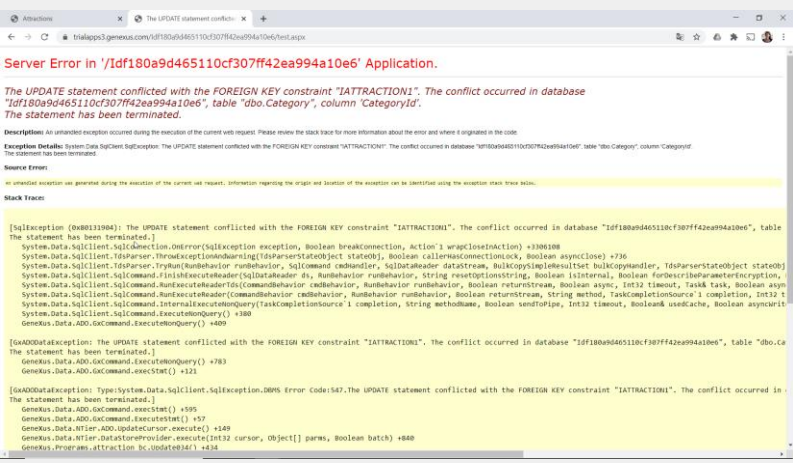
Attractions
The UPDATE statement conflicte
trialapps3.genexus.com/Idf180a9d465110cf307ff42ea994a10e6/test.aspx

Server Error in '/Idf180a9d465110cf307ff42ea994a10e6' Application.

The UPDATE statement conflicted with the FOREIGN KEY constraint "IATTRACTION1". The conflict occurred in database "Idf180a9d465110cf307ff42ea994a10e6", table "dbo.Category", column 'CategoryId'. The statement has been terminated.

Description: An unhandled exception occurred during the execution of the current web request. Please review the stack trace for more information about the error and where it originated in the code.

Exception Details: System.Data.SqlClient.SqlException: The UPDATE statement conflicted with the FOREIGN KEY constraint "IATTRACTION1". The conflict occurred in database "Idf180a9d465110cf307ff42ea994a10e6", table "dbo.Category", column 'CategoryId'. The statement has been terminated.

Source Error:

An unhandled exception was generated during the execution of the current web request. Information regarding the origin and location of the exception can be identified using the exception stack trace below.

Stack Trace:

[SqlException (0x80131904): The UPDATE statement conflicted with the FOREIGN KEY constraint "IATTRACTION1". The conflict occurred in database "Idf180a9d465110cf307ff42ea994a10e6", table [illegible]
The statement has been terminated.]
System.Data.SqlClient.SqlConnection.OnError(SqlException exception, Boolean breakConnection, Action`1 wrapCloseInAction) +3306108
System.Data.SqlClient.TdsParser.ThrowExceptionAndWarning(TdsParserStateObject stateObj, Boolean callerHasConnectionLock, Boolean asyncClose) +736
System.Data.SqlClient.TdsParser.TryRun(RunBehavior runBehavior, SqlCommand cmdHandler, SqlDataReader dataStream, BulkCopySimpleResultSet bulkCopyHandler, TdsParserStateObject stateObj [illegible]
System.Data.SqlClient.SqlCommand.FinishExecuteReader(SqlDataReader ds, RunBehavior runBehavior, String resetOptionsString, Boolean isInternal, Boolean forDescribeParameterEncryption, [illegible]
System.Data.SqlClient.SqlCommand.RunExecuteReaderTds(CommandBehavior cmdBehavior, RunBehavior runBehavior, Boolean returnStream, Boolean async, Int32 timeout, Task& task, Boolean asyn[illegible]
System.Data.SqlClient.SqlCommand.RunExecuteReader(CommandBehavior cmdBehavior, RunBehavior runBehavior, Boolean returnStream, String method, TaskCompletionSource`1 completion, Int32 t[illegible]
System.Data.SqlClient.SqlCommand.InternalExecuteNonQuery(TaskCompletionSource`1 completion, String methodName, Boolean sendToPipe, Int32 timeout, Boolean& usedCache, Boolean asyncWrit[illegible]
System.Data.SqlClient.SqlCommand.ExecuteNonQuery() +380
GeneXus.Data.ADO.GxCommand.ExecuteNonQuery() +409

[GxADODataException: The UPDATE statement conflicted with the FOREIGN KEY constraint "IATTRACTION1". The conflict occurred in database "Idf180a9d465110cf307ff42ea994a10e6", table "dbo.Ca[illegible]
The statement has been terminated.]
GeneXus.Data.ADO.GxCommand.ExecuteNonQuery() +783
GeneXus.Data.ADO.GxCommand.execStmt() +121

[GxADODataException: Type:System.Data.SqlClient.SqlException.DBMS Error Code:547.The UPDATE statement conflicted with the FOREIGN KEY constraint "IATTRACTION1". The conflict occurred in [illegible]
The statement has been terminated.]
GeneXus.Data.ADO.GxCommand.execStmt() +595
GeneXus.Data.ADO.GxCommand.ExecuteStmt() +57
GeneXus.Data.NTier.ADO.UpdateCursor.execute() +149
GeneXus.Data.NTier.DataStoreProvider.execute(Int32 cursor, Object[] parms, Boolean batch) +840
GeneXus.Programs.attraction_bc.Update04() +434